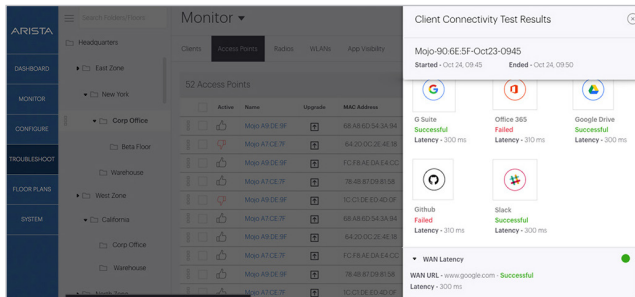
ARISTA

DASHBOARD
MONITOR
CONFIGURE
TROUBLESHOOT
FLOOR PLANS
SYSTEM

Search Folders/Floors

Headquarters
East Zone
New York
Corp Office
Beta Floor
Warehouse
West Zone
California
Corp Office
Warehouse
North Zone

Monitor

Clients
Access Points
Radios
WLANs
App Visibility

52 Access Points

| Active | Name | Upgrade | MAC Address |
|---|---|---|---|
| | Mojo A9:DE:9F | | 88:A8:6D:54:34:94 |
| | Mojo A7:CE:7F | | 64:20:0C:2E:4E:18 |
| | Mojo A9:DE:9F | | FC:F8:AE:DA:EA:CC |
| | Mojo A7:CE:7F | | 78:48:87:E8:81:58 |
| | Mojo A9:DE:9F | | 1C:C1:DE:E0:4D:0F |
| | Mojo A9:DE:9F | | 88:A8:6D:54:34:94 |
| | Mojo A7:CE:7F | | 64:20:0C:2E:4E:18 |
| | Mojo A9:DE:9F | | FC:F8:AE:DA:EA:CC |
| | Mojo A7:CE:7F | | 78:48:87:E8:81:58 |
| | Mojo A9:DE:9F | | 1C:C1:DE:E0:4D:0F |

Client Connectivity Test Results

Mojo-90:6E:5F-Oct23-0945
Started - Oct 24, 09:45 Ended - Oct 24, 09:50

G Suite
Successful
Latency - 300 ms

Office 365
Failed
Latency - 310 ms

Google Drive
Successful
Latency - 300 ms

Github
Failed
Latency - 310 ms

Slack
Successful
Latency - 300 ms

WAN Latency
WAN URL - www.google.com - Successful
Latency - 300 ms